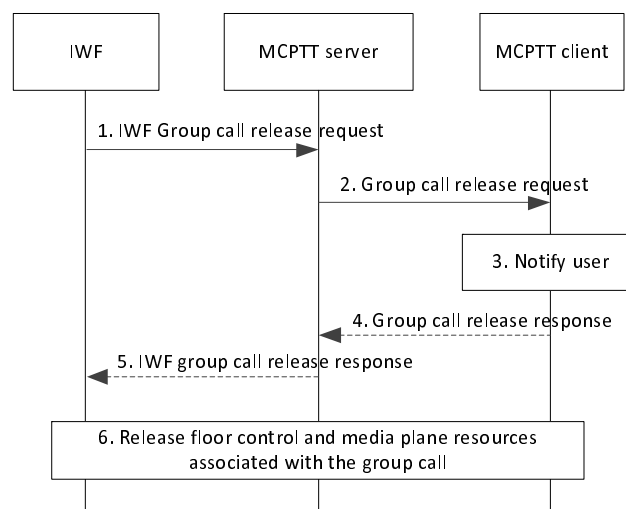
IWF

MCPTT server

MCPTT client

1. IWF Group call release request

2. Group call release request

3. Notify user

4. Group call release response

5. IWF group call release response

6. Release floor control and media plane resources associated with the group call